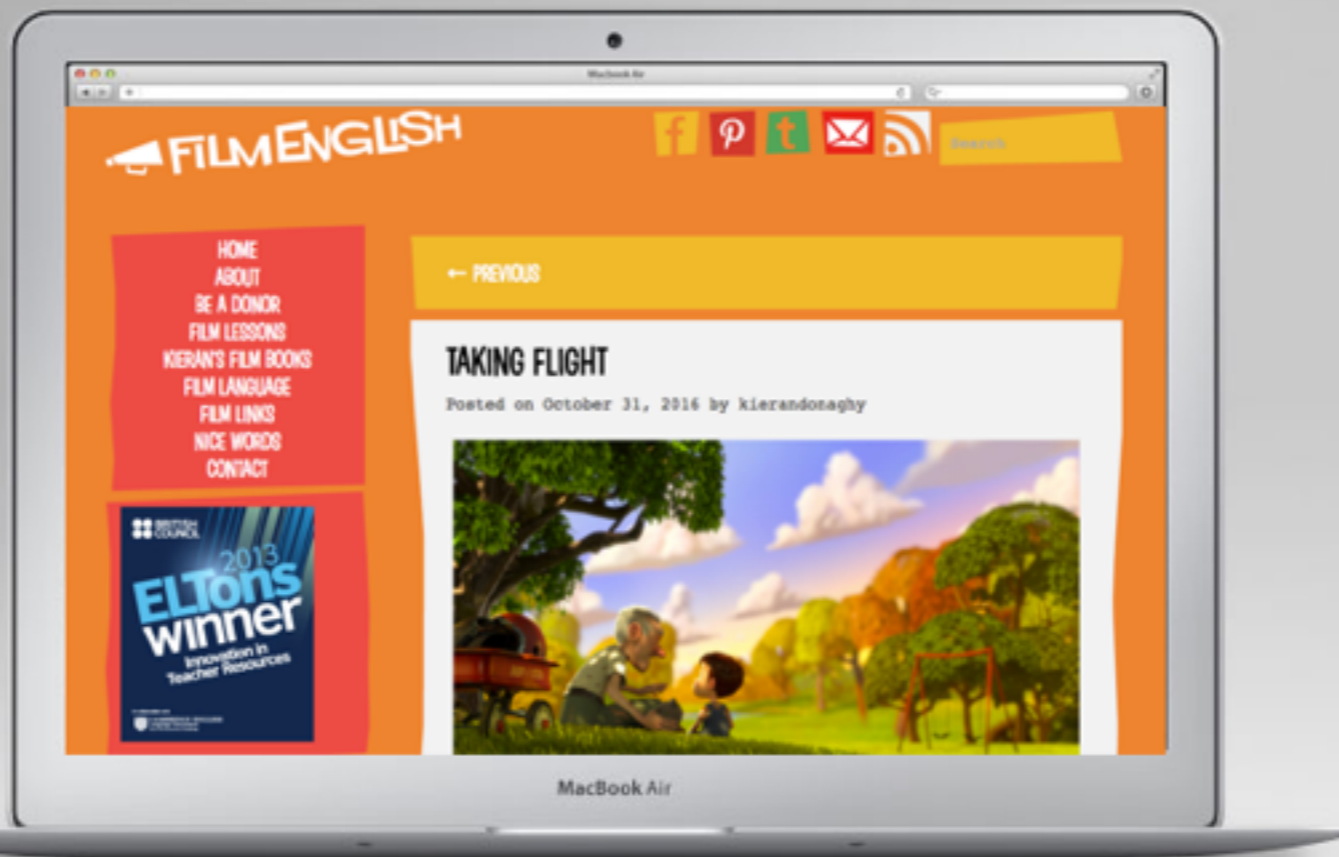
MacBook Air

FILM ENGLISH

Search

HOME
ABOUT
BE A DONOR
FILM LESSONS
KIERAN'S FILM BOOKS
FILM LANGUAGE
FILM LINKS
NICE WORDS
CONTACT

BRITISH COUNCIL
2013
ELTons
winner
Innovation in Teacher Resources

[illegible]

← PREVIOUS

TAKING FLIGHT

Posted on October 31, 2016 by kierandonaghy

MacBook Air